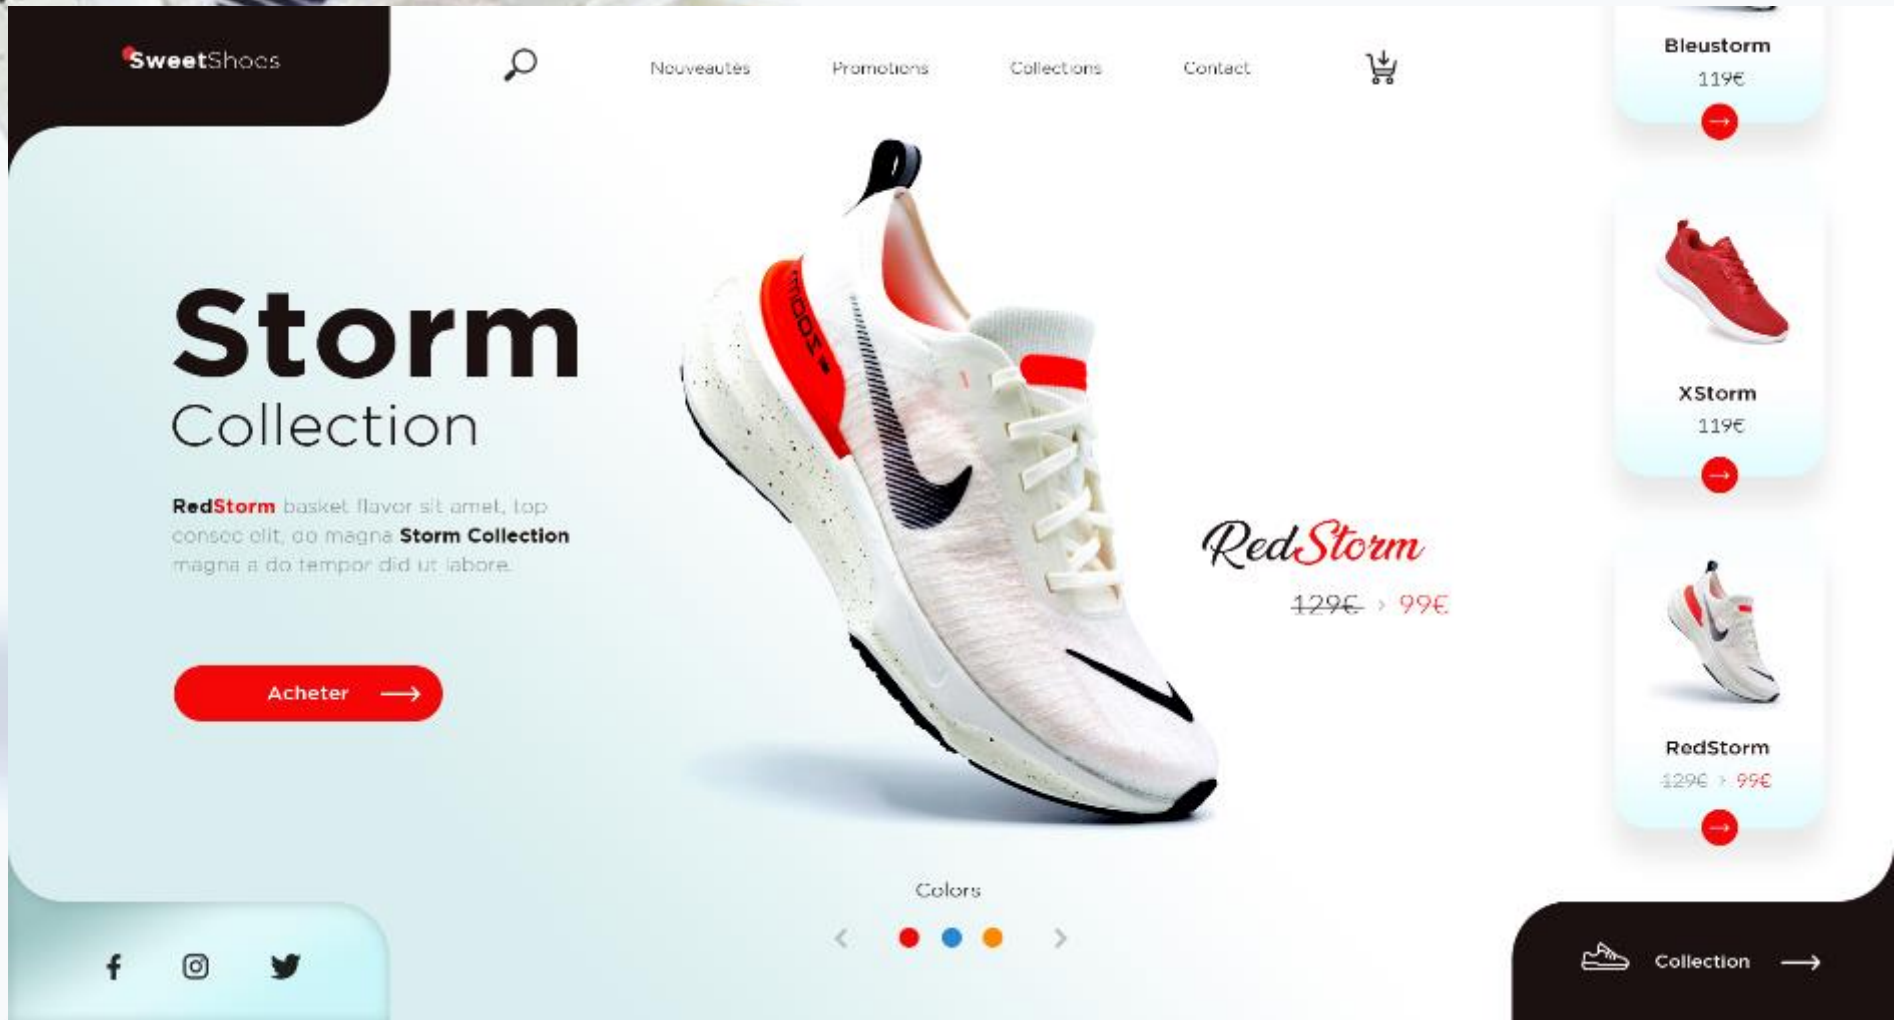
SweetShoes

Nouveautés Promotions Collections Contact

Storm
Collection

RedStorm basket flavor sit amet, top consoc olit, do magna Storm Collection magna a do tempor did ut labore.

Acheter

RedStorm
~~129€~~ › 99€

Colors

Bleustorm
119€

XStorm
119€

RedStorm
~~129€~~ › 99€

Collection